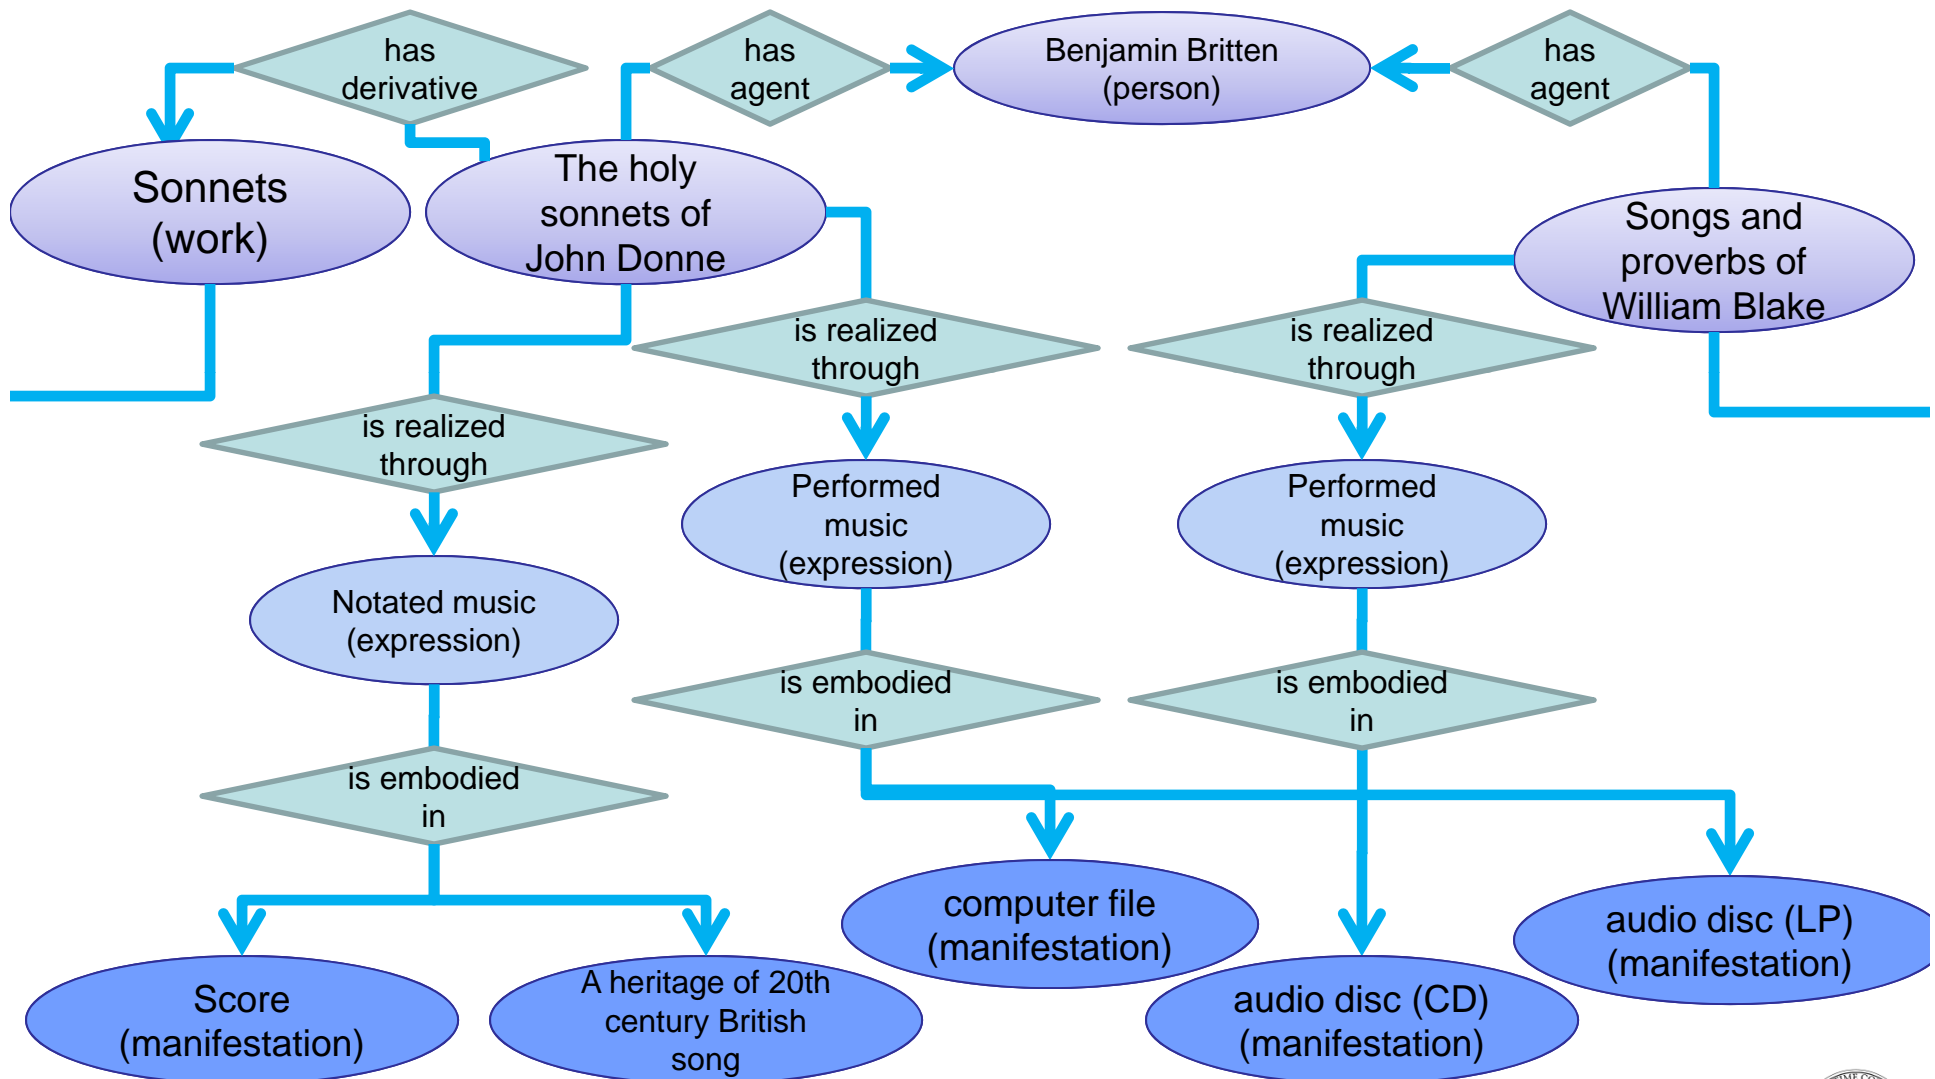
has derivative

has agent

Benjamin Britten (person)

has agent

Sonnets (work)

The holy sonnets of John Donne

Songs and proverbs of William Blake

is realized through

is realized through

is realized through

Performed music (expression)

Performed music (expression)

Notated music (expression)

is embodied in

is embodied in

is embodied in

computer file (manifestation)

audio disc (LP) (manifestation)

Score (manifestation)

A heritage of 20th century British song

audio disc (CD) (manifestation)